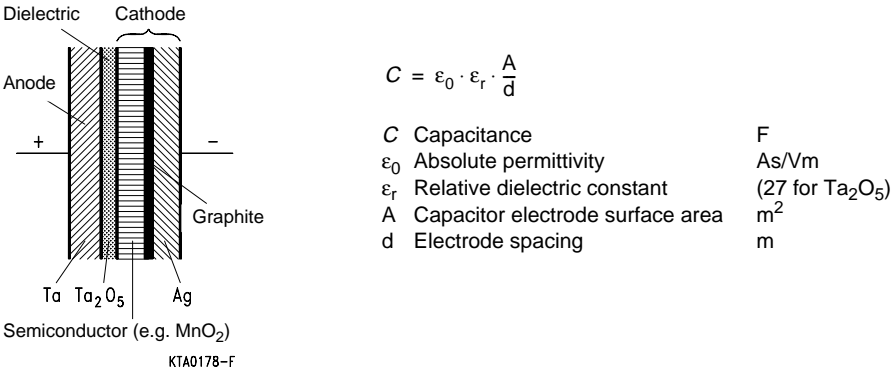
Dielectric Cathode

Anode

+

−

Graphite

Ta $Ta_2O_5$ Ag

Semiconductor (e.g. $MnO_2$)

KTA0178-F

$C = \varepsilon_0 \cdot \varepsilon_r \cdot \frac{A}{d}$

| | | |
|---|---|---|
| $C$ | Capacitance | F |
| $\varepsilon_0$ | Absolute permittivity | As/Vm |
| $\varepsilon_r$ | Relative dielectric constant | (27 for $Ta_2O_5$) |
| A | Capacitor electrode surface area | $m^2$ |
| d | Electrode spacing | m |